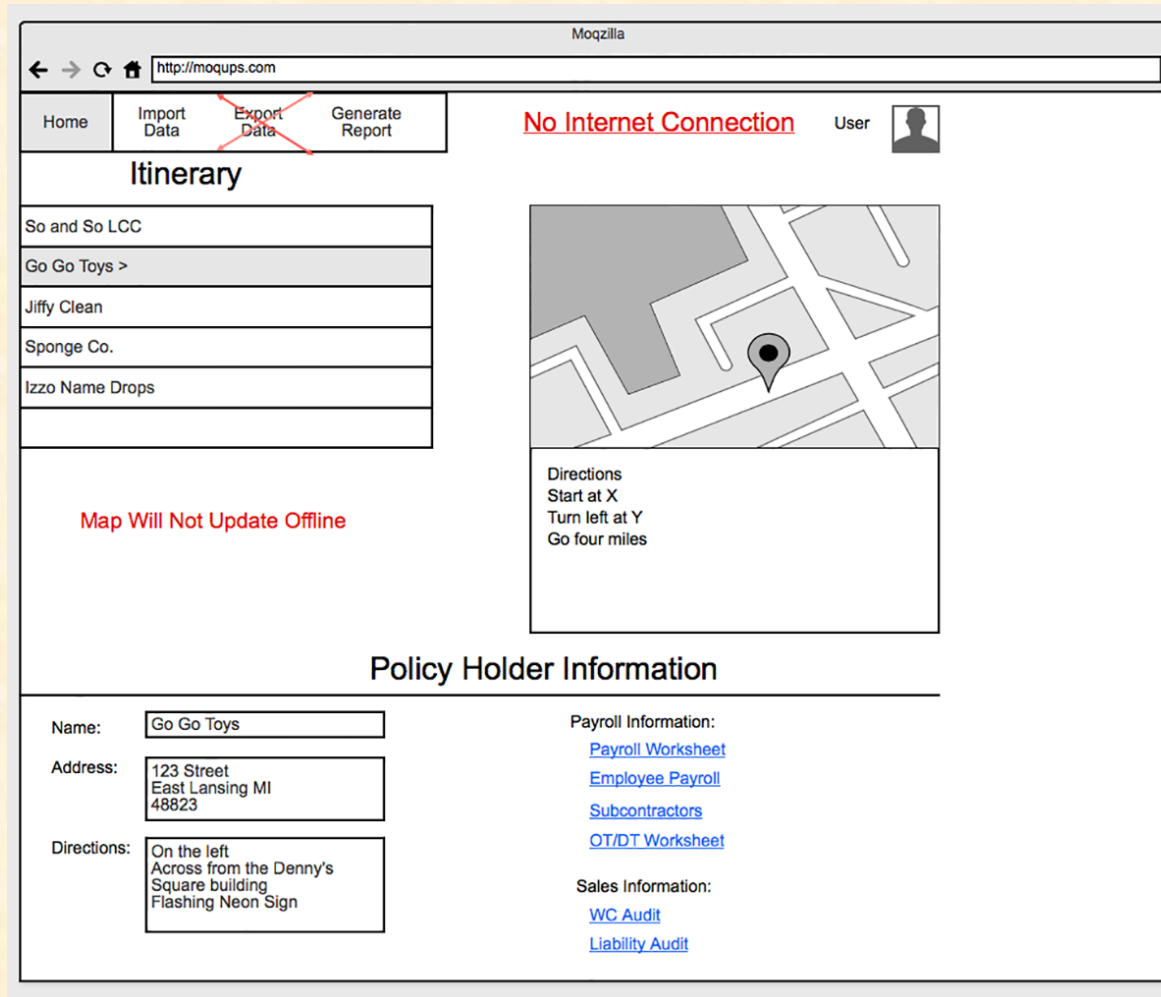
Moqzilla

http://moqups.com

Home | Import Data | Export Data | Generate Report

No Internet Connection

User

Itinerary

So and So LCC
Go Go Toys >
Jiffy Clean
Sponge Co.
Izzo Name Drops

Map Will Not Update Offline

Directions
Start at X
Turn left at Y
Go four miles

Policy Holder Information

Name: Go Go Toys

Address: 123 Street
East Lansing MI
48823

Directions: On the left
Across from the Denny's
Square building
Flashing Neon Sign

Payroll Information:
Payroll Worksheet
Employee Payroll
Subcontractors
OT/DT Worksheet

Sales Information:
WC Audit
Liability Audit